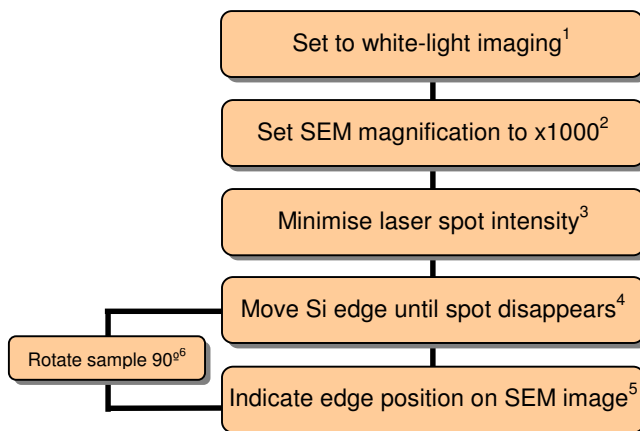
Set to white-light imaging$^1$

Set SEM magnification to x1000$^2$

Minimise laser spot intensity$^3$

Move Si edge until spot disappears$^4$

Rotate sample 90º$^6$

Indicate edge position on SEM image$^5$